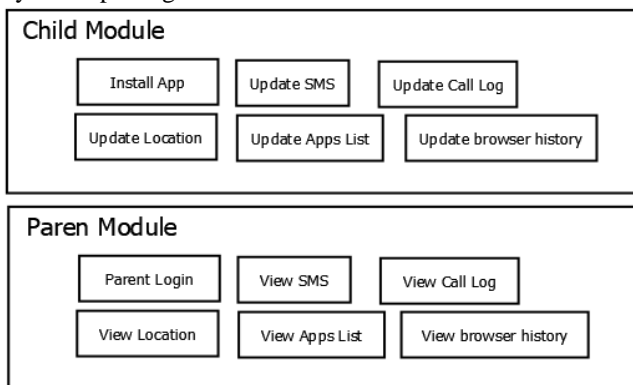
Child Module

Install App

Update SMS

Update Call Log

Update Location

Update Apps List

Update browser history

Paren Module

Parent Login

View SMS

View Call Log

View Location

View Apps List

View browser history